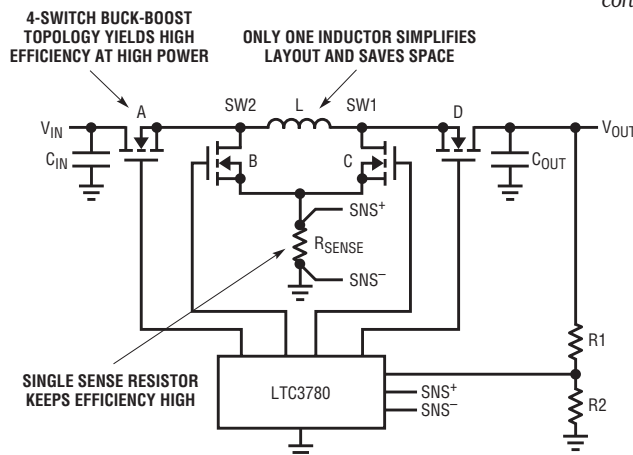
con

4-SWITCH BUCK-BOOST TOPOLOGY YIELDS HIGH EFFICIENCY AT HIGH POWER

ONLY ONE INDUCTOR SIMPLIFIES LAYOUT AND SAVES SPACE

$V_{IN}$
$C_{IN}$
A
SW2
L
SW1
D
$V_{OUT}$
B
C
$C_{OUT}$
$SNS^+$
$R_{SENSE}$
$SNS^-$
R1
R2

SINGLE SENSE RESISTOR KEEPS EFFICIENCY HIGH

LTC3780
$SNS^+$
$SNS^-$